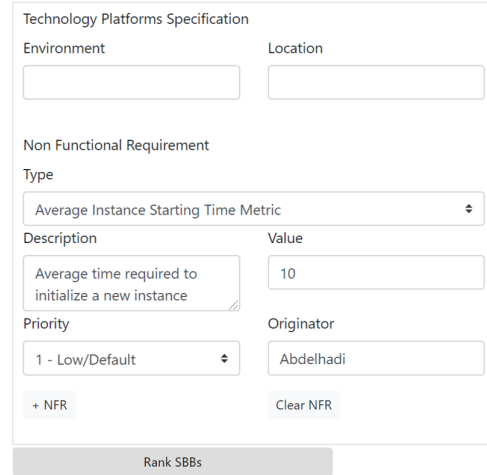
Technology Platforms Specification

Environment

Location

Non Functional Requirement

Type

Average Instance Starting Time Metric

Description

Average time required to initialize a new instance

Value

10

Priority

1 - Low/Default

Originator

Abdelhadi

+ NFR

Clear NFR

Rank SBBs